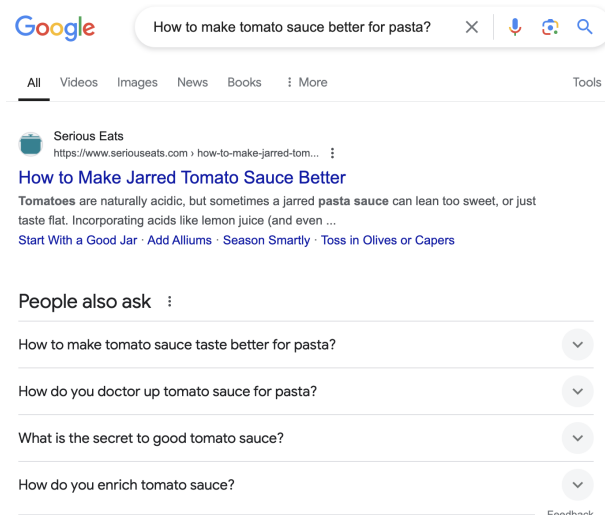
Google

How to make tomato sauce better for pasta?

All Videos Images News Books ⋮ More Tools

Serious Eats
https://www.seriouseats.com › how-to-make-jarred-tom... ⋮

How to Make Jarred Tomato Sauce Better

Tomatoes are naturally acidic, but sometimes a jarred pasta sauce can lean too sweet, or just taste flat. Incorporating acids like lemon juice (and even ...

Start With a Good Jar · Add Alliums · Season Smartly · Toss in Olives or Capers

People also ask ⋮

How to make tomato sauce taste better for pasta?

How do you doctor up tomato sauce for pasta?

What is the secret to good tomato sauce?

How do you enrich tomato sauce?

Feedback